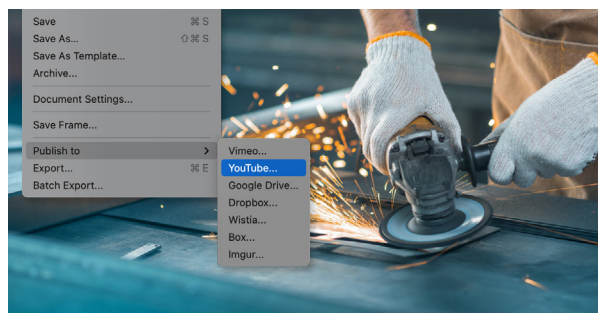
Save ⌘S
Save As... ⇧⌘S
Save As Template...
Archive...
Document Settings...
Save Frame...
Publish to >
Export... ⌘E
Batch Export...

Vimeo...
YouTube...
Google Drive...
Dropbox...
Wistia...
Box...
Imgur...